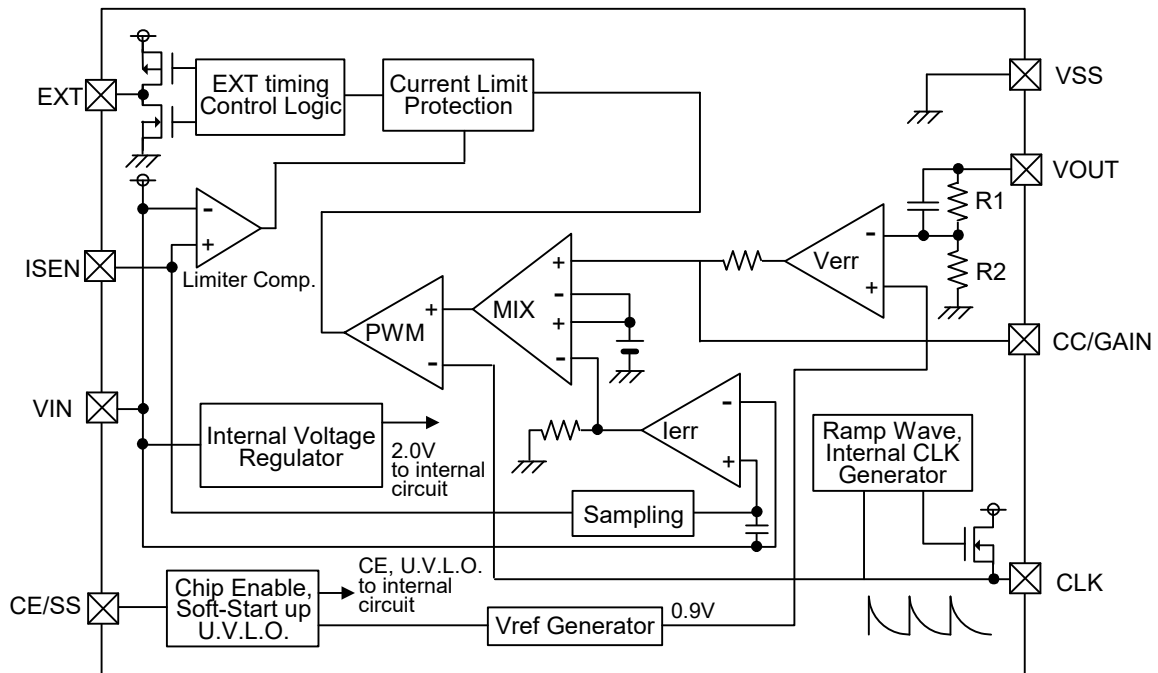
EXT
EXT timing Control Logic
Current Limit Protection
VSS
VOUT
R1
R2
Verr
-
+
ISEN
-
+
Limiter Comp.
+
-
+
-
+
-
MIX
+
-
PWM
CC/GAIN
VIN
Internal Voltage Regulator
2.0V to internal circuit
Ierr
-
+
Ramp Wave, Internal CLK Generator
Sampling
CE/SS
Chip Enable, Soft-Start up U.V.L.O.
CE, U.V.L.O. to internal circuit
Vref Generator
0.9V
CLK